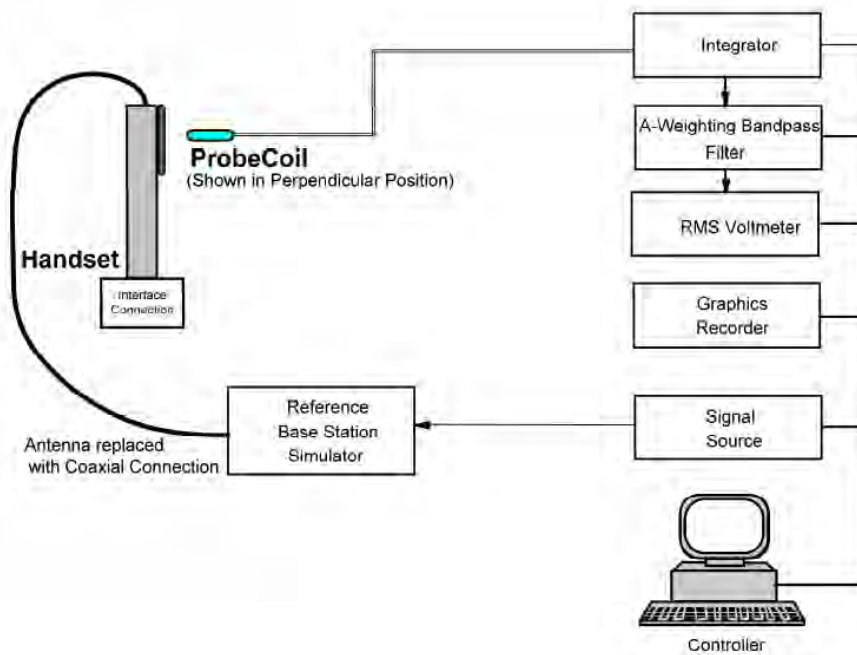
Integrator

A-Weighting Bandpass Filter

RMS Voltmeter

Graphics Recorder

Signal Source

ProbeCoil
(Shown in Perpendicular Position)

Handset

Interface Connection

Reference Base Station Simulator

Antenna replaced with Coaxial Connection

Controller